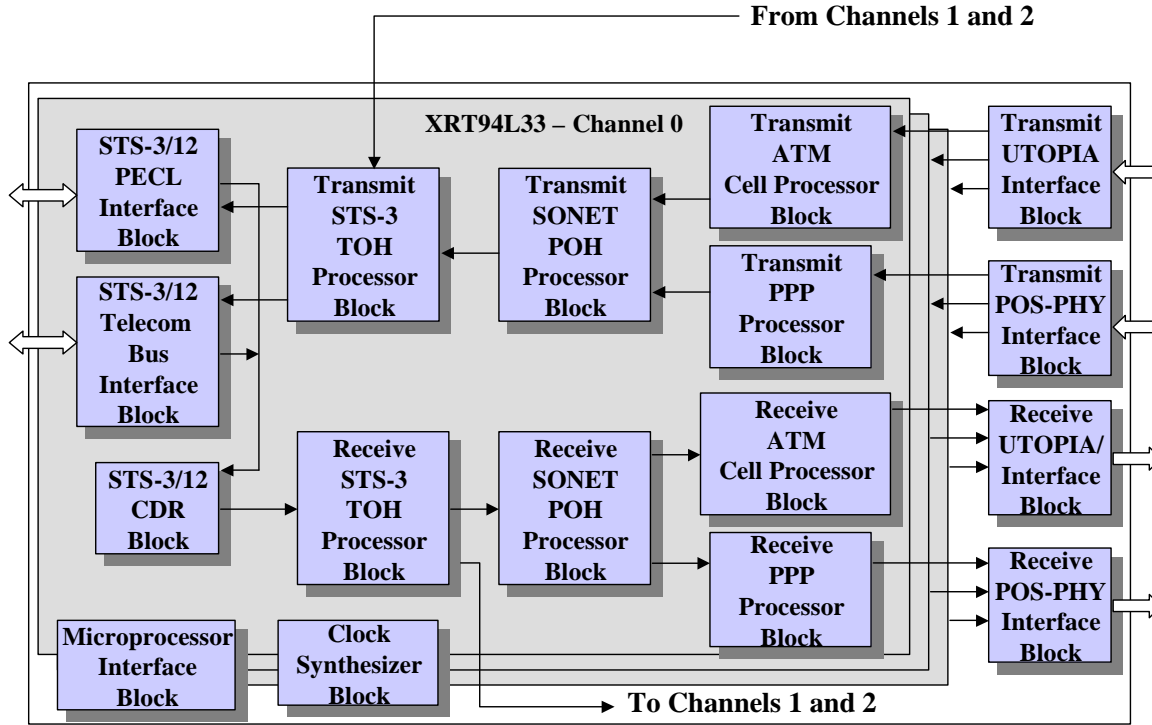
From Channels 1 and 2

XRT94L33 – Channel 0

STS-3/12 PECL Interface Block

Transmit STS-3 TOH Processor Block

Transmit SONET POH Processor Block

Transmit ATM Cell Processor Block

Transmit UTOPIA Interface Block

STS-3/12 Telecom Bus Interface Block

Transmit PPP Processor Block

Transmit POS-PHY Interface Block

STS-3/12 CDR Block

Receive STS-3 TOH Processor Block

Receive SONET POH Processor Block

Receive ATM Cell Processor Block

Receive UTOPIA/ Interface Block

Receive PPP Processor Block

Receive POS-PHY Interface Block

Microprocessor Interface Block

Clock Synthesizer Block

To Channels 1 and 2